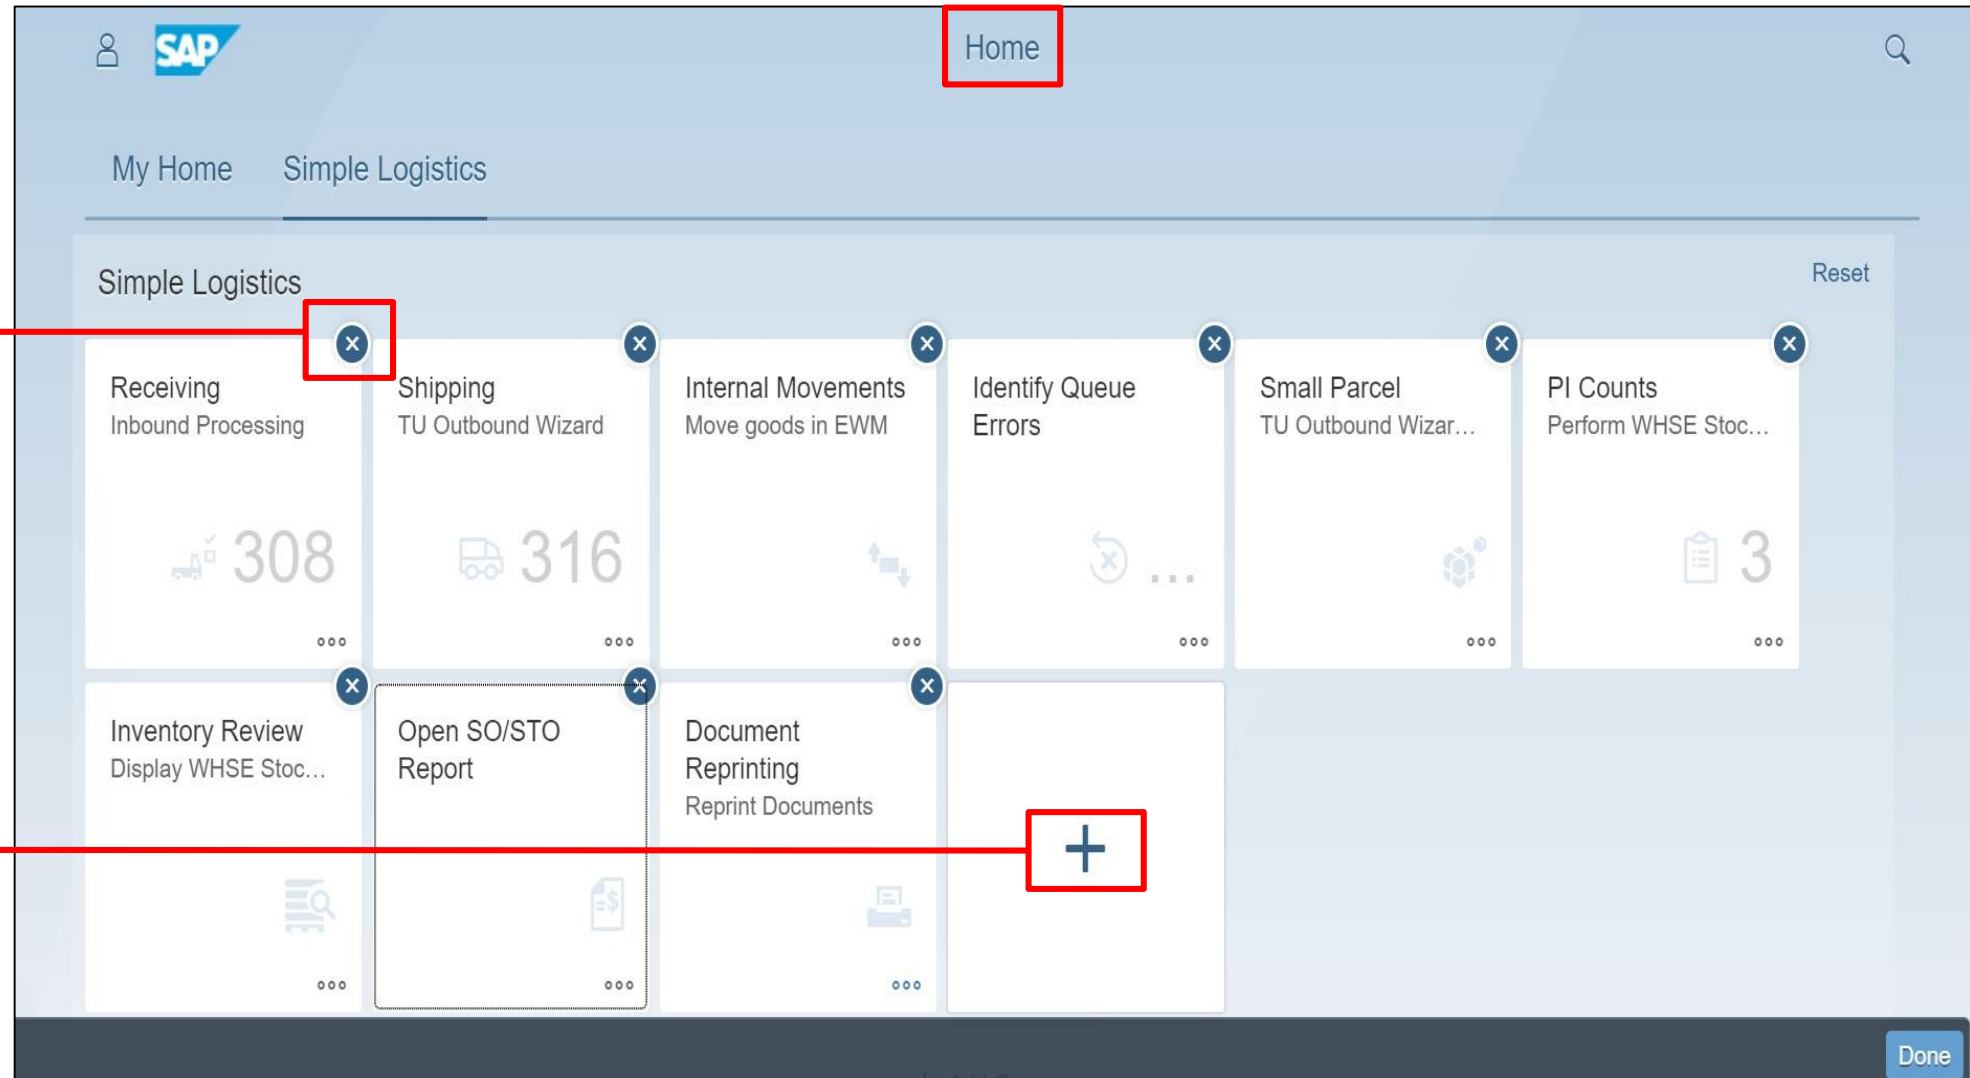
SAP

Home

My Home Simple Logistics

Simple Logistics

Reset

Receiving
Inbound Processing
308

Shipping
TU Outbound Wizard
316

Internal Movements
Move goods in EWM

Identify Queue Errors
...

Small Parcel
TU Outbound Wizar...

PI Counts
Perform WHSE Stoc...
3

Inventory Review
Display WHSE Stoc...

Open SO/STO Report

Document Reprinting
Reprint Documents

+

Done